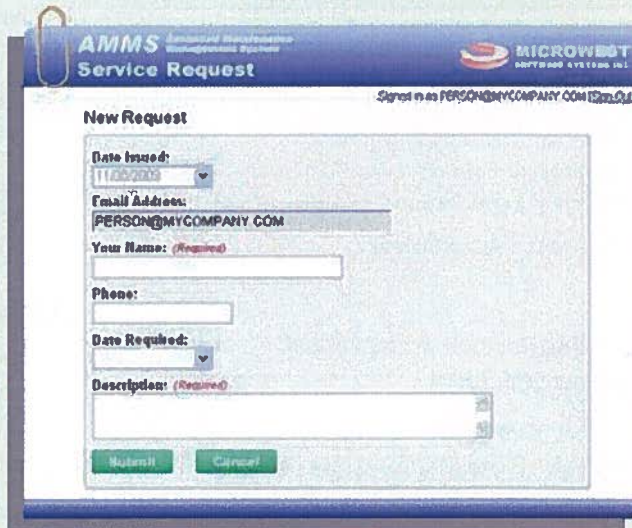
AMMS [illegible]
Service Request

MICROWEST
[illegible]

Signed in as PERSON@MYCOMPANY.COM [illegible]

New Request

Date Issued:
11/09/2009

Email Address:
PERSON@MYCOMPANY.COM

Your Name: (Required)

Phone:

Date Required:

Description: (Required)

Submit
Cancel